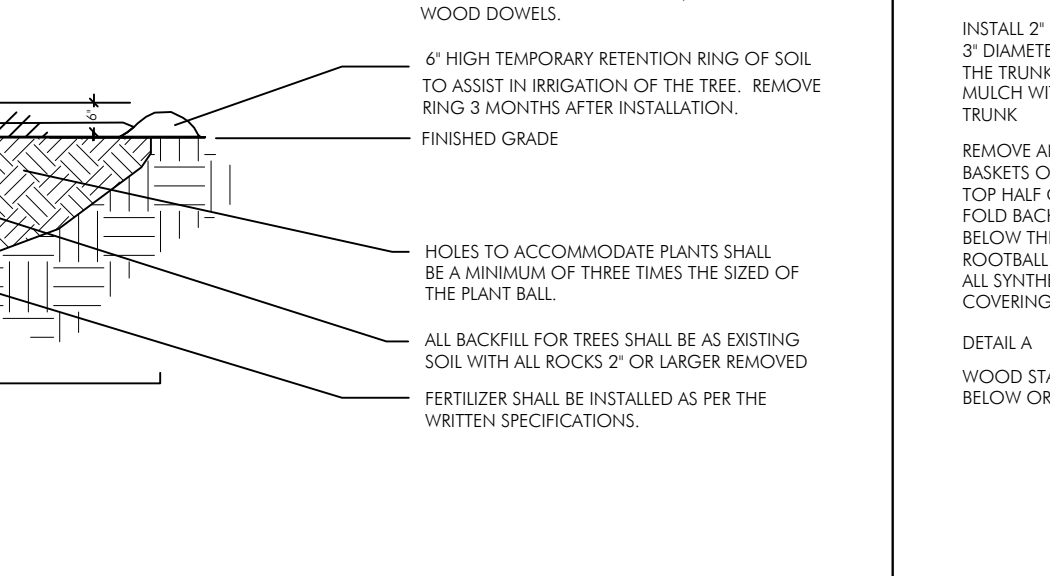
WOOD DOWELS.

6" HIGH TEMPORARY RETENTION RING OF SOIL TO ASSIST IN IRRIGATION OF THE TREE. REMOVE RING 3 MONTHS AFTER INSTALLATION.

6"

FINISHED GRADE

HOLES TO ACCOMMODATE PLANTS SHALL BE A MINIMUM OF THREE TIMES THE SIZED OF THE PLANT BALL.

ALL BACKFILL FOR TREES SHALL BE AS EXISTING SOIL WITH ALL ROCKS 2" OR LARGER REMOVED

FERTILIZER SHALL BE INSTALLED AS PER THE WRITTEN SPECIFICATIONS.

INSTALL 2" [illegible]
3" DIAMETE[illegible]
THE TRUNK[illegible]
MULCH WI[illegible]
TRUNK

REMOVE AL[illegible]
BASKETS O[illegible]
TOP HALF O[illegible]
FOLD BACK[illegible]
BELOW THE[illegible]
ROOTBALL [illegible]
ALL SYNTHE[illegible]
COVERING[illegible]

DETAIL A

WOOD STA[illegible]
BELOW OR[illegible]